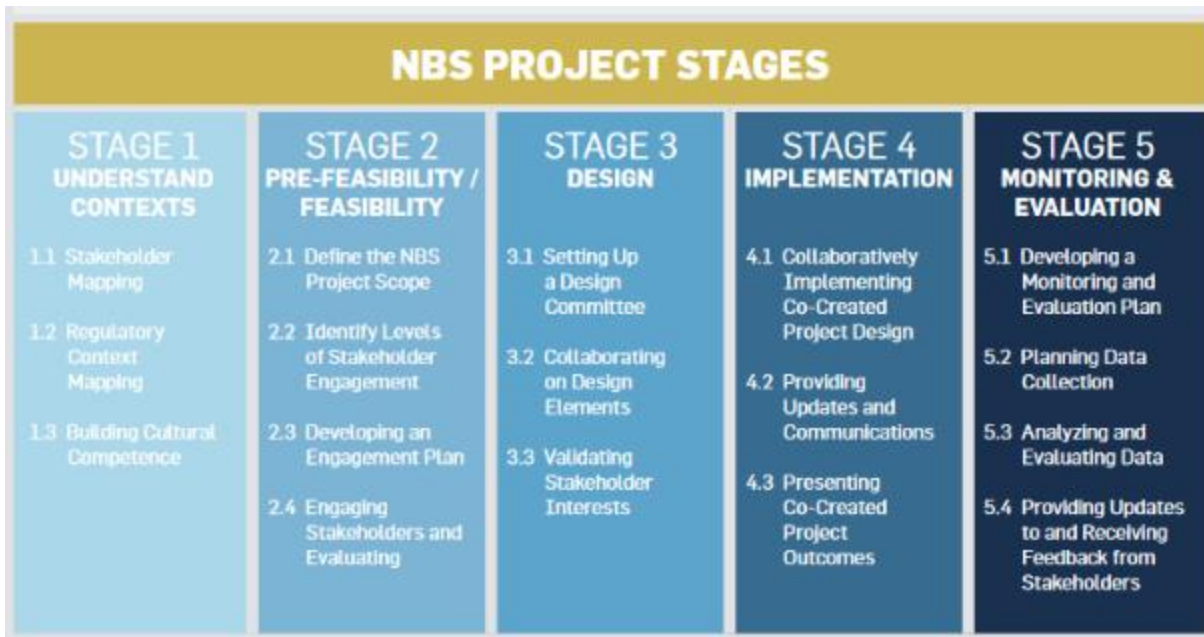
NBS PROJECT STAGES

STAGE 1
UNDERSTAND CONTEXTS

1.1 Stakeholder Mapping

1.2 Regulatory Context Mapping

1.3 Building Cultural Competence

STAGE 2
PRE-FEASIBILITY / FEASIBILITY

2.1 Define the NBS Project Scope

2.2 Identify Levels of Stakeholder Engagement

2.3 Developing an Engagement Plan

2.4 Engaging Stakeholders and Evaluating

STAGE 3
DESIGN

3.1 Setting Up a Design Committee

3.2 Collaborating on Design Elements

3.3 Validating Stakeholder Interests

STAGE 4
IMPLEMENTATION

4.1 Collaboratively Implementing Co-Created Project Design

4.2 Providing Updates and Communications

4.3 Presenting Co-Created Project Outcomes

STAGE 5
MONITORING & EVALUATION

5.1 Developing a Monitoring and Evaluation Plan

5.2 Planning Data Collection

5.3 Analyzing and Evaluating Data

5.4 Providing Updates to and Receiving Feedback from Stakeholders